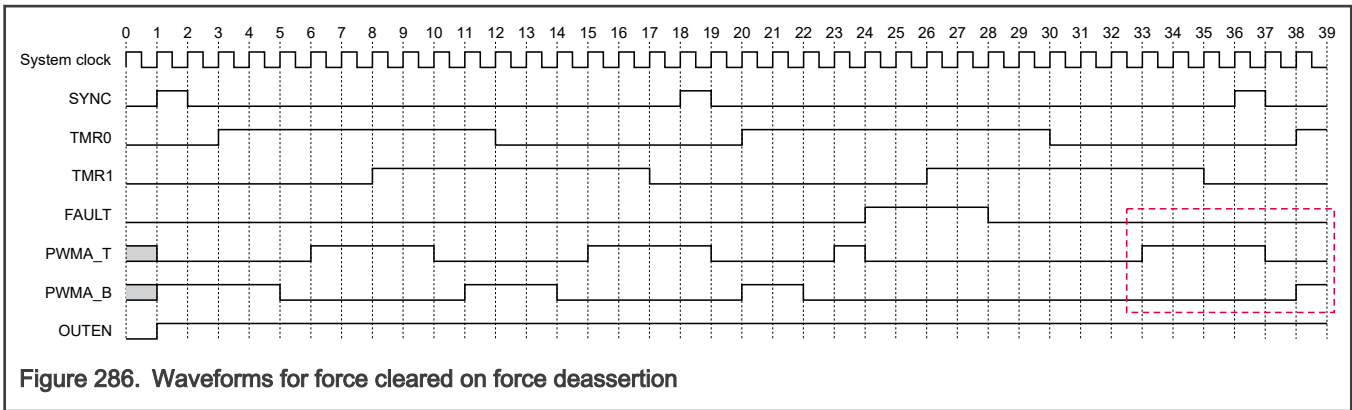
0 1 2 3 4 5 6 7 8 9 10 11 12 13 14 15 16 17 18 19 20 21 22 23 24 25 26 27 28 29 30 31 32 33 34 35 36 37 38 39

System clock

SYNC

TMR0

TMR1

FAULT

PWMA_T

PWMA_B

OUTEN

Figure 286. Waveforms for force cleared on force deassertion